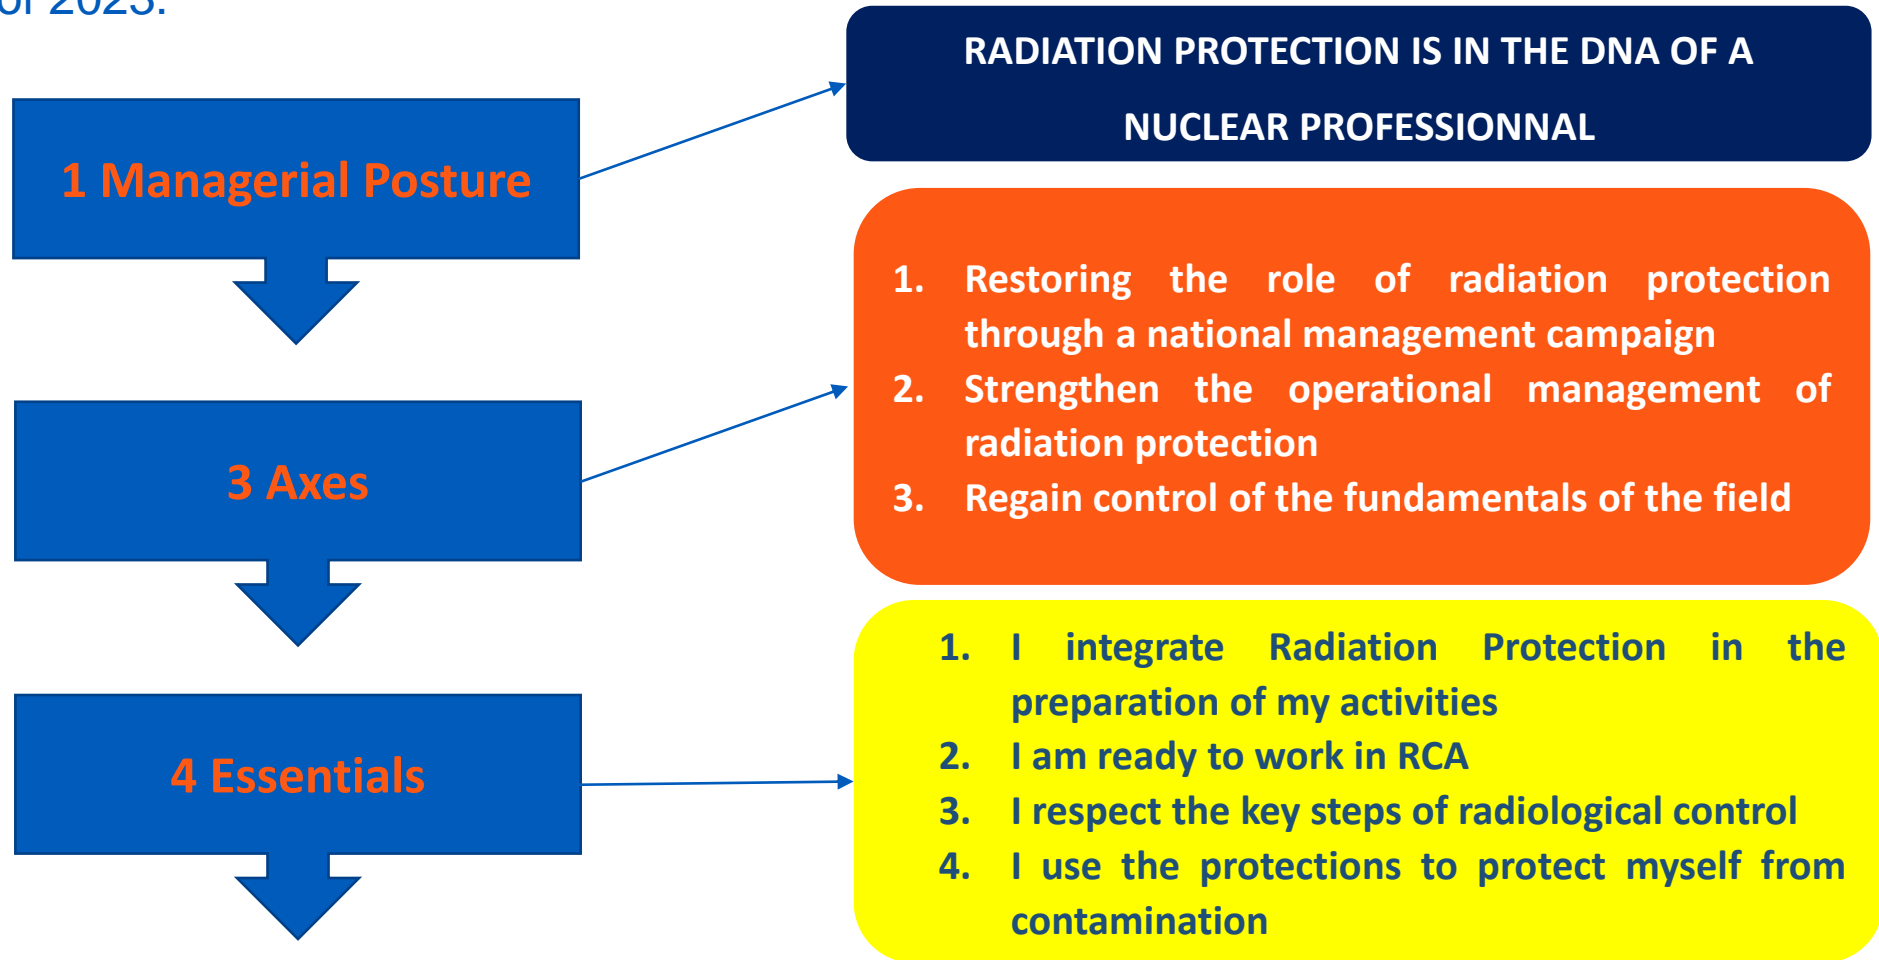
of 2023.

1 Managerial Posture

RADIATION PROTECTION IS IN THE DNA OF A NUCLEAR PROFESSIONNAL

3 Axes

1. Restoring the role of radiation protection through a national management campaign
2. Strengthen the operational management of radiation protection
3. Regain control of the fundamentals of the field

4 Essentials

1. I integrate Radiation Protection in the preparation of my activities
2. I am ready to work in RCA
3. I respect the key steps of radiological control
4. I use the protections to protect myself from contamination